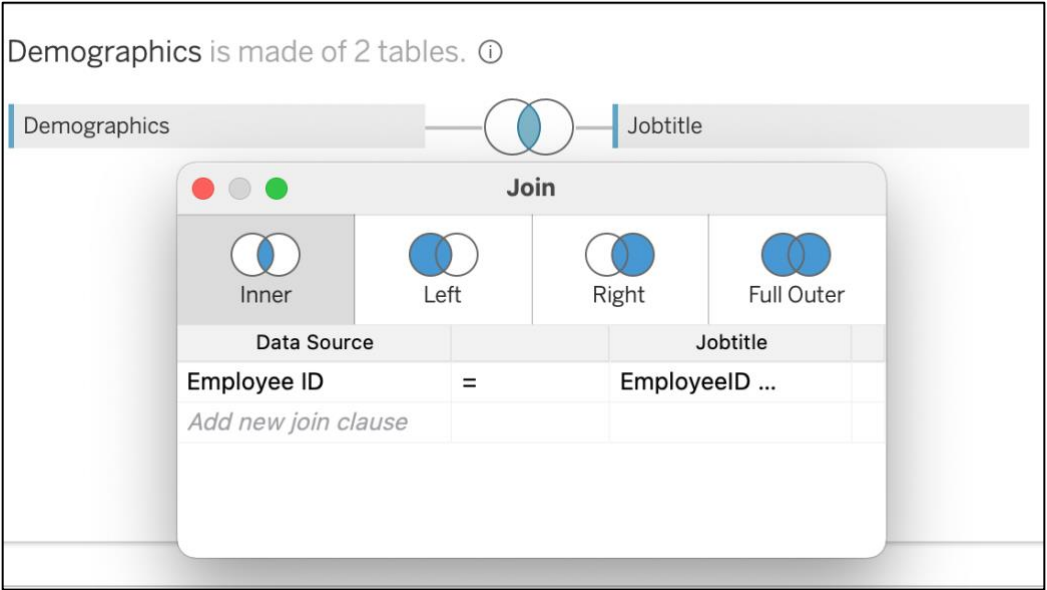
Demographics is made of 2 tables. ⓘ

Demographics

Jobtitle

Join

Inner

Left

Right

Full Outer

| Data Source | | Jobtitle |
|---|---|---|
| Employee ID | = | EmployeeID ... |
| Add new join clause | | |